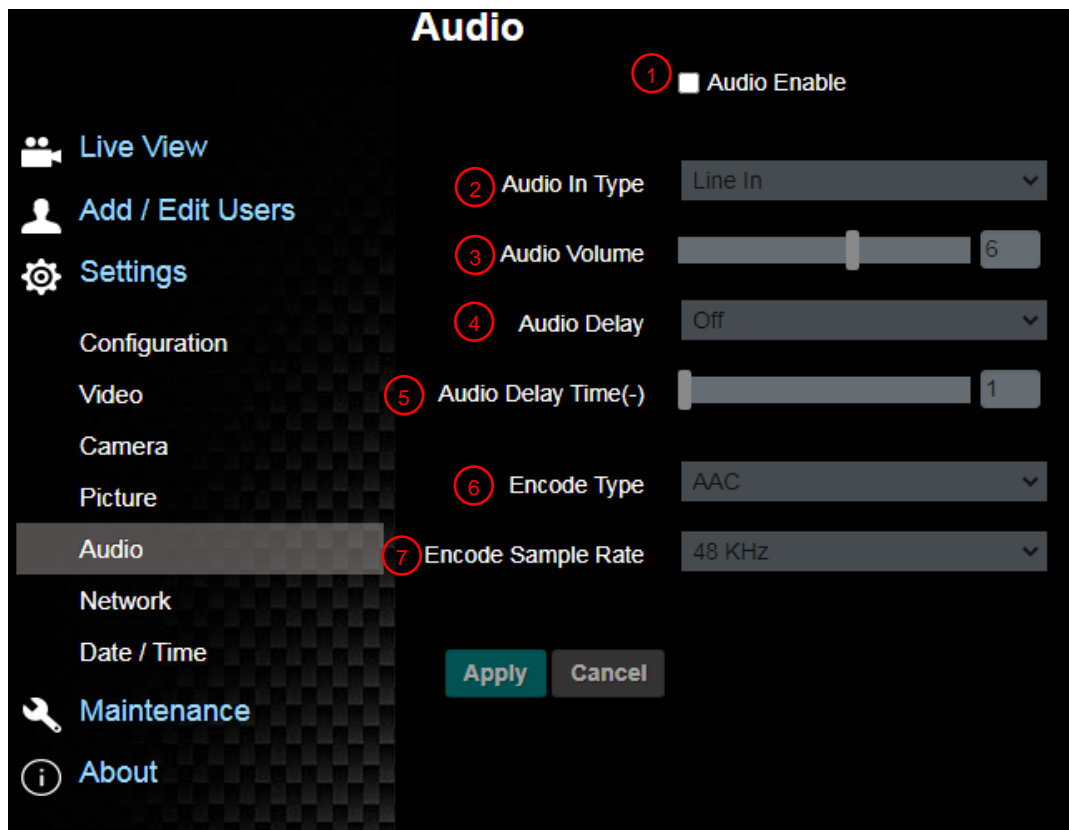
Audio

1 Audio Enable

Live View

Add / Edit Users

Settings

Configuration

Video

Camera

Picture

Audio

Network

Date / Time

Maintenance

About

2 Audio In Type Line In

3 Audio Volume 6

4 Audio Delay Off

5 Audio Delay Time(-) 1

6 Encode Type AAC

7 Encode Sample Rate 48 KHz

Apply Cancel